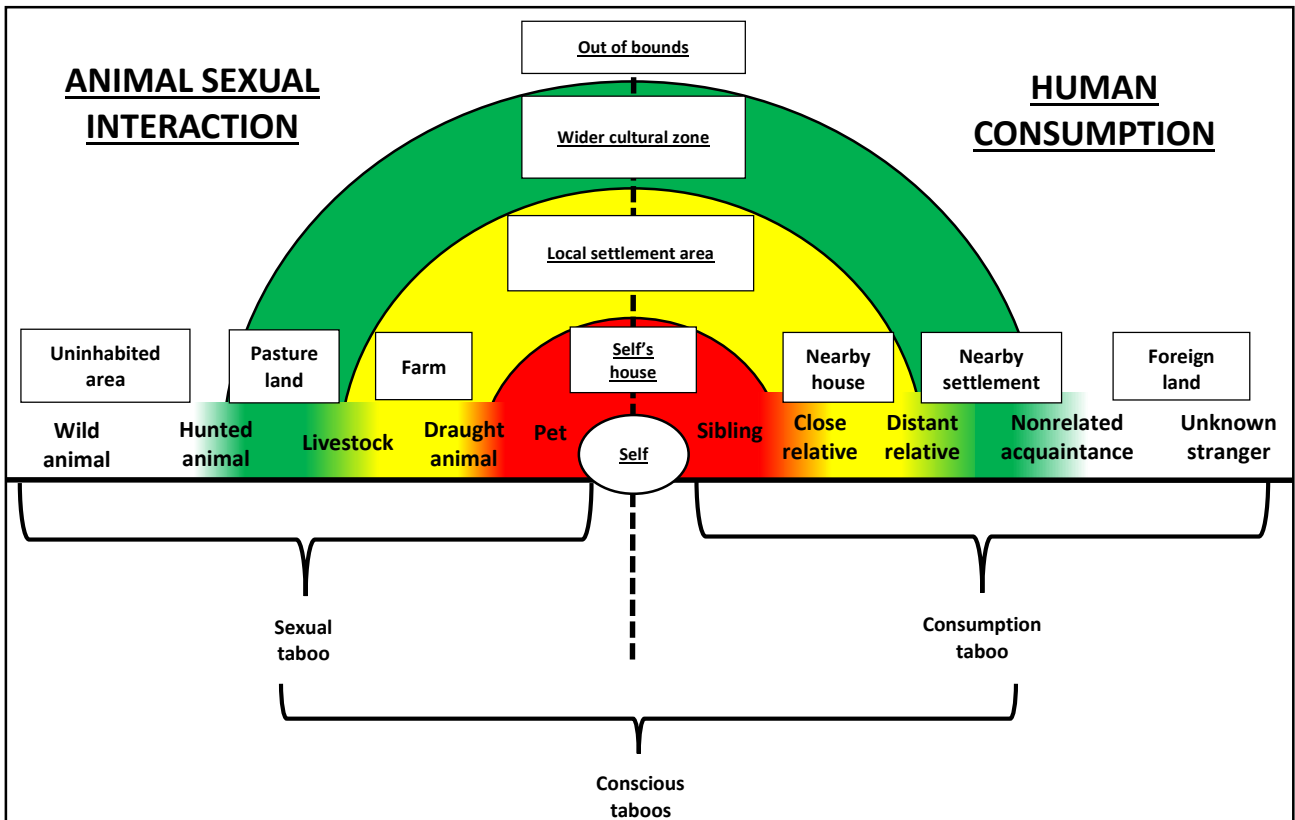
ANIMAL SEXUAL INTERACTION

Out of bounds

HUMAN CONSUMPTION

Wider cultural zone

Local settlement area

Uninhabited area

Pasture land

Farm

Self's house

Nearby house

Nearby settlement

Foreign land

Wild animal

Hunted animal

Livestock

Draught animal

Pet

Self

Sibling

Close relative

Distant relative

Nonrelated acquaintance

Unknown stranger

Sexual taboo

Consumption taboo

Conscious taboos